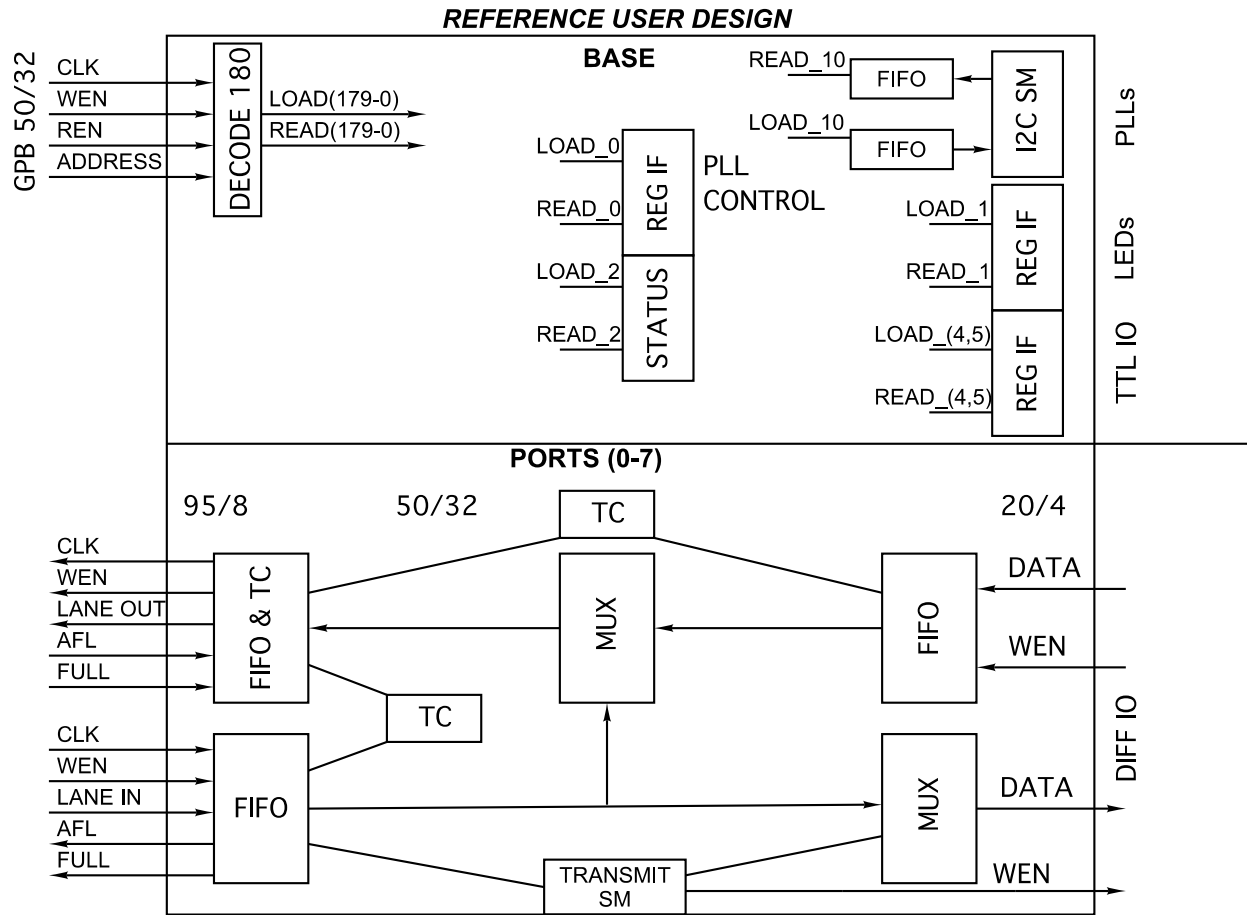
REFERENCE USER DESIGN

GPB 50/32

CLK
WEN
REN
ADDRESS

DECODE 180

LOAD(179-0)
READ(179-0)

BASE

LOAD_0
READ_0
REG IF
PLL CONTROL
LOAD_2
READ_2
STATUS

READ_10
FIFO
LOAD_10
FIFO
I2C SM
PLLs

LOAD_1
READ_1
REG IF
LEDs

LOAD_(4,5)
READ_(4,5)
REG IF
TTL IO

PORTS (0-7)

95/8
50/32
20/4

TC

CLK
WEN
LANE OUT
AFL
FULL
FIFO & TC

MUX

FIFO
DATA
WEN

TC

CLK
WEN
LANE IN
AFL
FULL
FIFO

MUX
DATA
DIFF IO

TRANSMIT SM
WEN